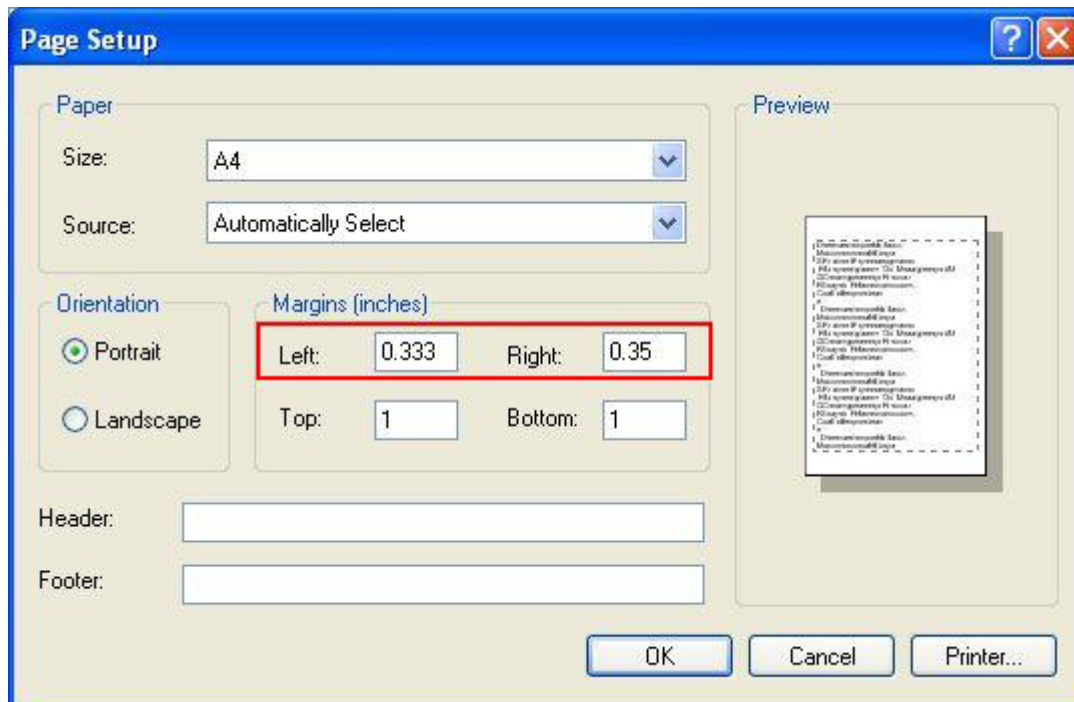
Page Setup

?

Paper

Size: A4

Source: Automatically Select

Orientation

Portrait

Landscape

Margins (inches)

Left: 0.333

Right: 0.35

Top: 1

Bottom: 1

Preview

Header:

Footer:

OK

Cancel

Printer...